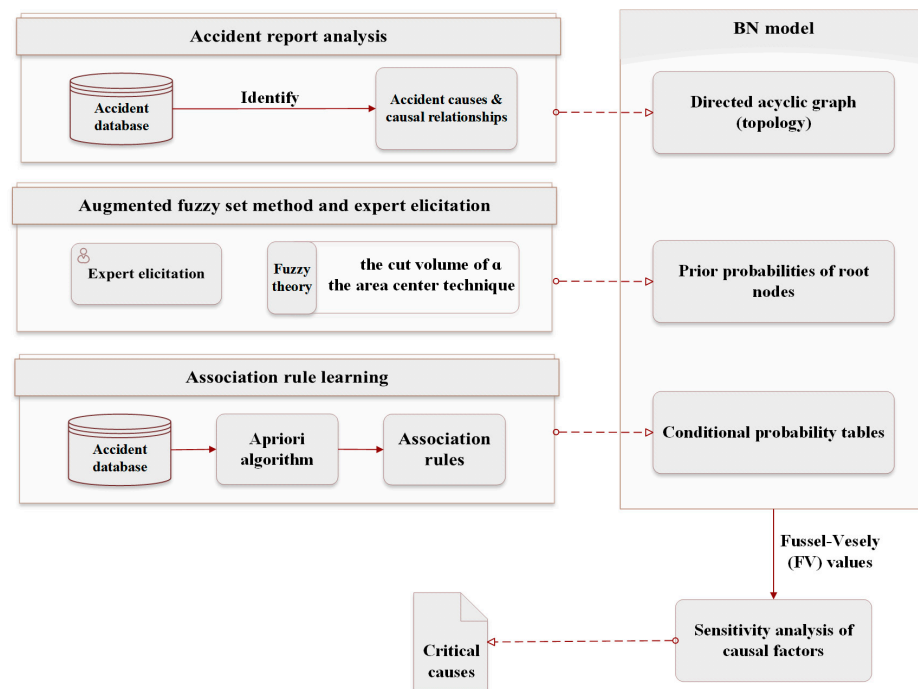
Accident report analysis

Accident database

Identify

Accident causes & causal relationships

BN model

Directed acyclic graph (topology)

Augmented fuzzy set method and expert elicitation

Expert elicitation

Fuzzy theory

the cut volume of α

the area center technique

Prior probabilities of root nodes

Association rule learning

Accident database

Apriori algorithm

Association rules

Conditional probability tables

Fussel-Vesely (FV) values

Critical causes

Sensitivity analysis of causal factors